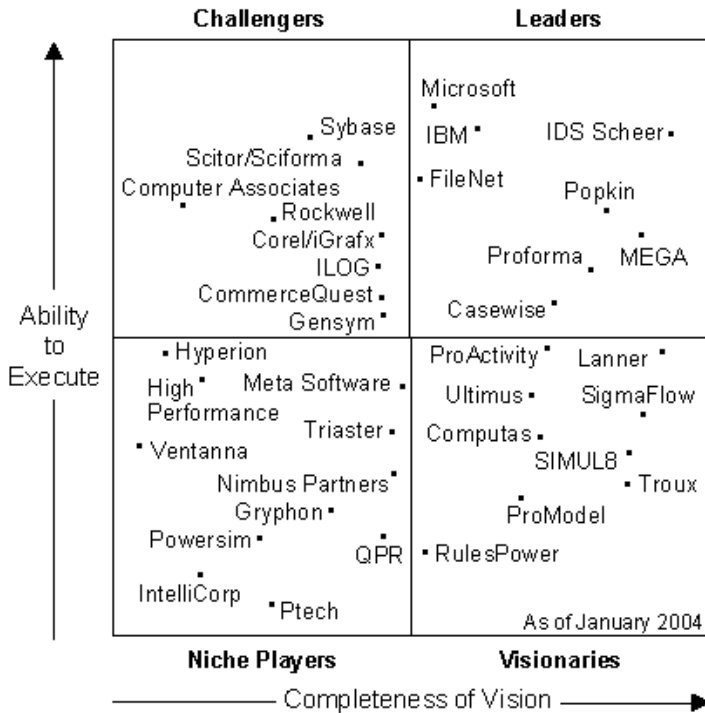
Challengers

Leaders

Microsoft

IBM

IDS Scheer

Sybase

Scitor/Sciforma

Computer Associates

FileNet

Popkin

Rockwell

Corel/iGrafx

ILOG

Proforma

MEGA

CommerceQuest

Gensym

Casewise

Ability to Execute

Hyperion

ProActivity

Lanner

High Performance

Meta Software

Ultimus

SigmaFlow

Ventanna

Triaster

Computas

SIMUL8

Nimbus Partners

Troux

Gryphon

ProModel

Powersim

QPR

RulesPower

IntelliCorp

Ptech

As of January 2004

Niche Players

Visionaries

Completeness of Vision